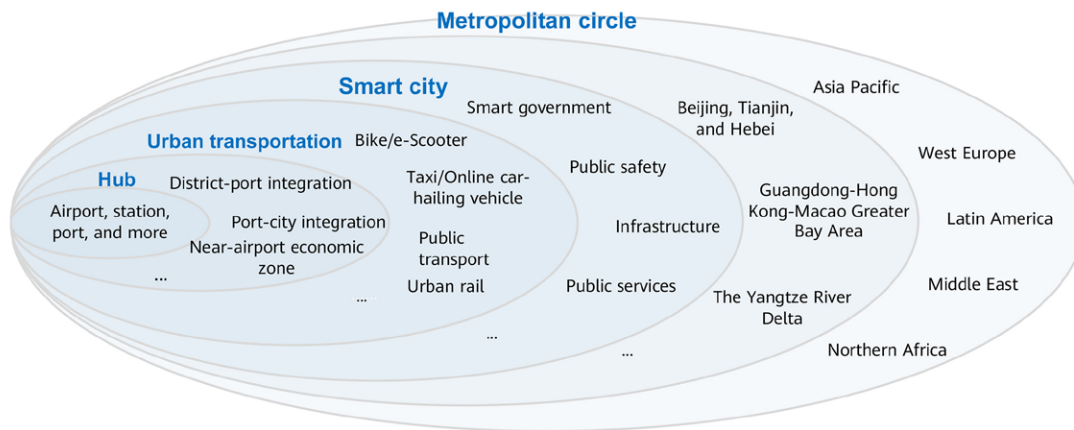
Metropolitan circle

Smart city

Urban transportation

Hub

Airport, station, port, and more

...

District-port integration

Port-city integration

Near-airport economic zone

...

Bike/e-Scooter

Taxi/Online car-hailing vehicle

Public transport

Urban rail

...

Smart government

Public safety

Infrastructure

Public services

...

Beijing, Tianjin, and Hebei

Guangdong-Hong Kong-Macao Greater Bay Area

The Yangtze River Delta

Asia Pacific

West Europe

Latin America

Middle East

Northern Africa